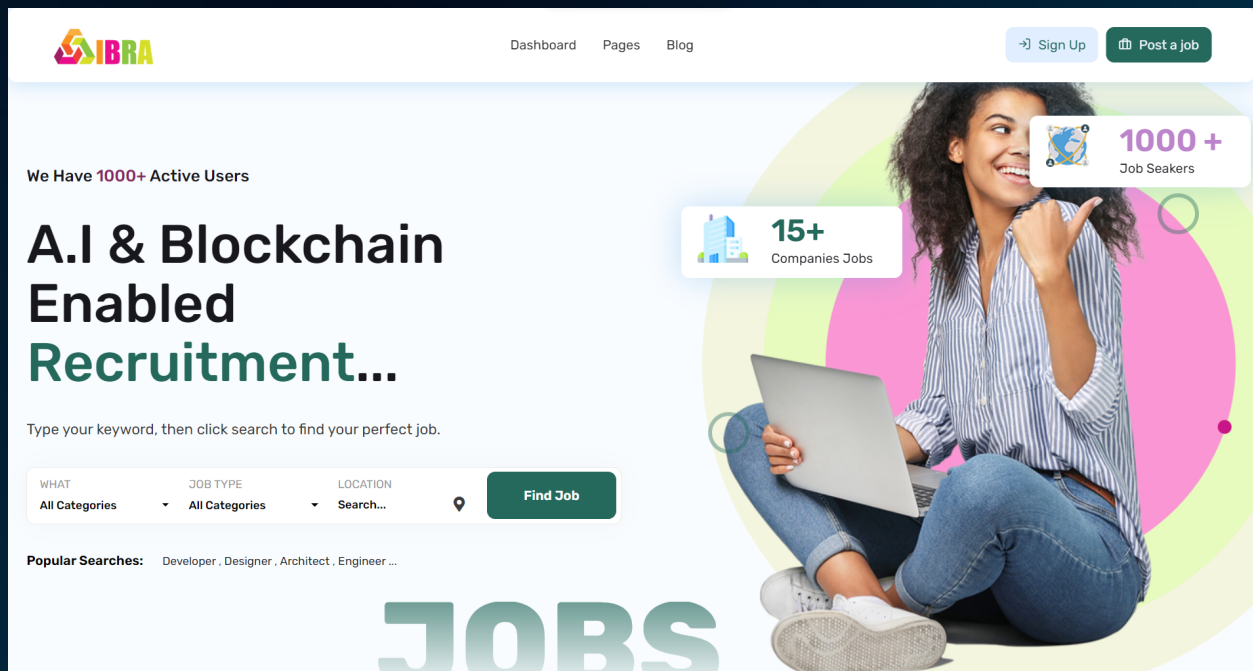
IBRA

Dashboard Pages Blog

Sign Up Post a job

We Have 1000+ Active Users

A.I & Blockchain Enabled Recruitment...

Type your keyword, then click search to find your perfect job.

WHAT
All Categories

JOB TYPE
All Categories

LOCATION
Search...

Find Job

Popular Searches: Developer , Designer , Architect , Engineer ...

JOBS

1000 +
Job Seakers

15+
Companies Jobs